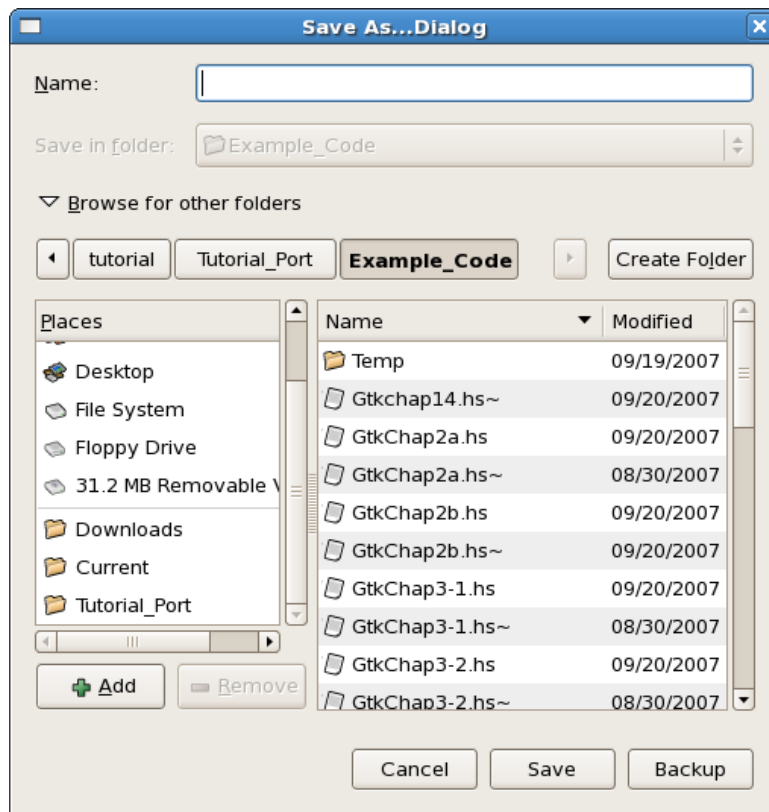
Save As...Dialog

Name:

Save in folder: Example_Code

Browse for other folders

tutorial | Tutorial_Port | Example_Code | Create Folder

| Places |
|---|
| Desktop |
| File System |
| Floppy Drive |
| 31.2 MB Removable V |
| Downloads |
| Current |
| Tutorial_Port |

Add | Remove

| Name | Modified |
|---|---|
| Temp | 09/19/2007 |
| Gtkchap14.hs~ | 09/20/2007 |
| GtkChap2a.hs | 09/20/2007 |
| GtkChap2a.hs~ | 08/30/2007 |
| GtkChap2b.hs | 09/20/2007 |
| GtkChap2b.hs~ | 09/20/2007 |
| GtkChap3-1.hs | 09/20/2007 |
| GtkChap3-1.hs~ | 08/30/2007 |
| GtkChap3-2.hs | 09/20/2007 |
| GtkChap3-2.hs~ | 08/30/2007 |

Cancel | Save | Backup